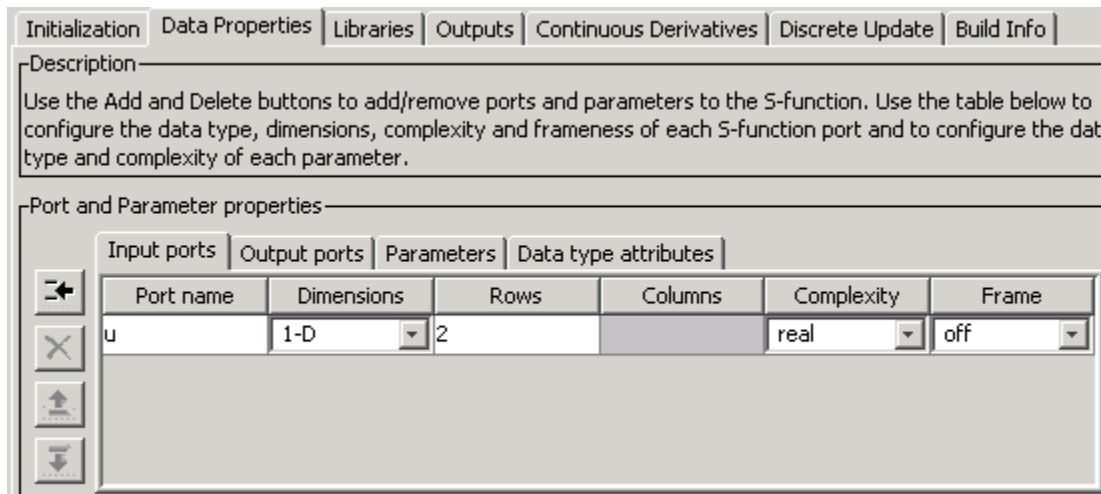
Initialization | Data Properties | Libraries | Outputs | Continuous Derivatives | Discrete Update | Build Info

Description

Use the Add and Delete buttons to add/remove ports and parameters to the S-function. Use the table below to configure the data type, dimensions, complexity and frameness of each S-function port and to configure the dat type and complexity of each parameter.

Port and Parameter properties

Input ports | Output ports | Parameters | Data type attributes

| Port name | Dimensions | Rows | Columns | Complexity | Frame |
|---|---|---|---|---|---|
| u | 1-D | 2 | | real | off |